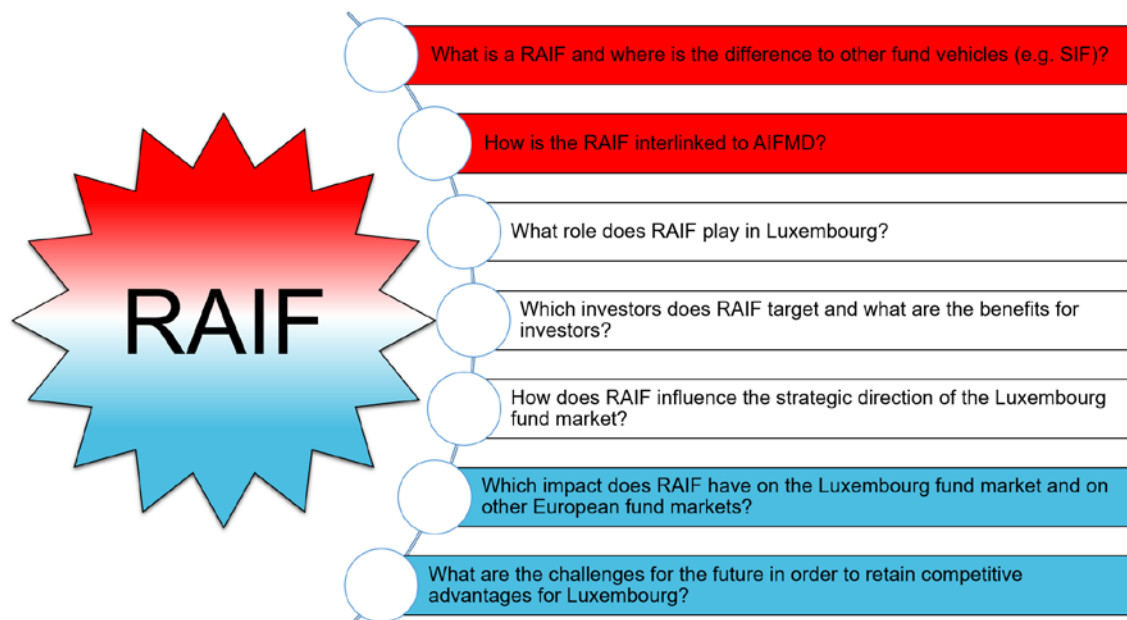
RAIF

What is a RAIF and where is the difference to other fund vehicles (e.g. SIF)?

How is the RAIF interlinked to AIFMD?

What role does RAIF play in Luxembourg?

Which investors does RAIF target and what are the benefits for investors?

How does RAIF influence the strategic direction of the Luxembourg fund market?

Which impact does RAIF have on the Luxembourg fund market and on other European fund markets?

What are the challenges for the future in order to retain competitive advantages for Luxembourg?